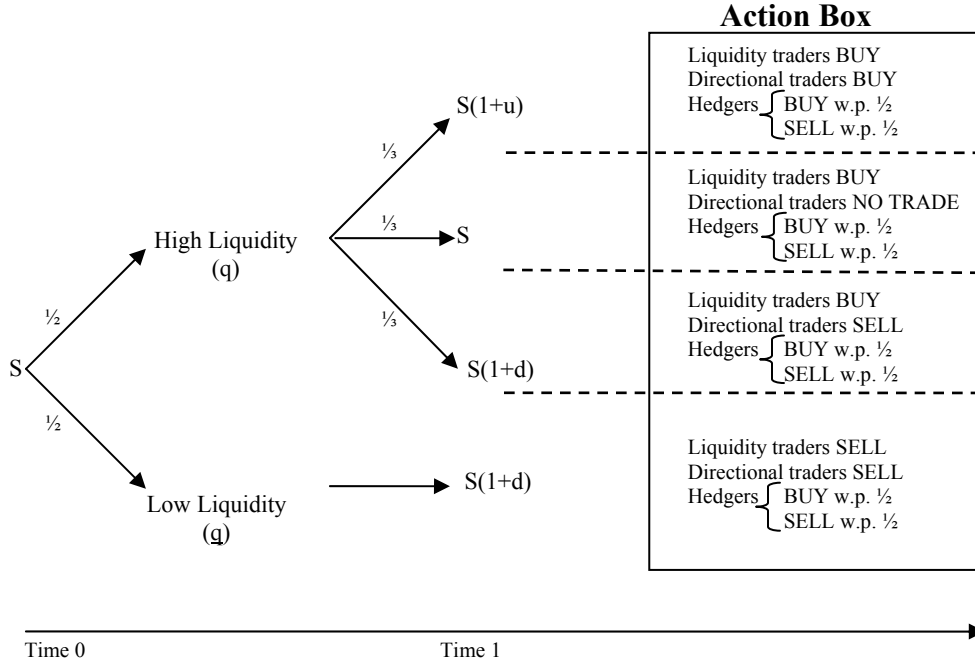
Action Box

Liquidity traders BUY
Directional traders BUY
Hedgers BUY w.p. ½
SELL w.p. ½

Liquidity traders BUY
Directional traders NO TRADE
Hedgers BUY w.p. ½
SELL w.p. ½

Liquidity traders BUY
Directional traders SELL
Hedgers BUY w.p. ½
SELL w.p. ½

Liquidity traders SELL
Directional traders SELL
Hedgers BUY w.p. ½
SELL w.p. ½

S

½

½

High Liquidity
(q)

Low Liquidity
(q)

⅓

⅓

⅓

S(1+u)

S

S(1+d)

S(1+d)

Time 0

Time 1